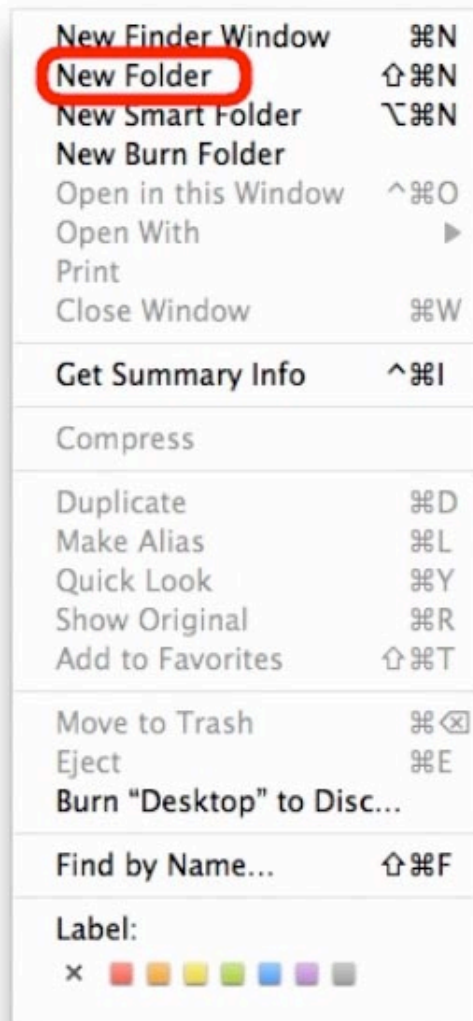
New Finder Window ⌘N
New Folder ⇧⌘N
New Smart Folder ⌥⌘N
New Burn Folder
Open in this Window ^⌘O
Open With ▶
Print
Close Window ⌘W

Get Summary Info ^⌘I

Compress

Duplicate ⌘D
Make Alias ⌘L
Quick Look ⌘Y
Show Original ⌘R
Add to Favorites ⇧⌘T

Move to Trash ⌘⌫
Eject ⌘E
Burn “Desktop” to Disc...

Find by Name... ⇧⌘F

Label:
×